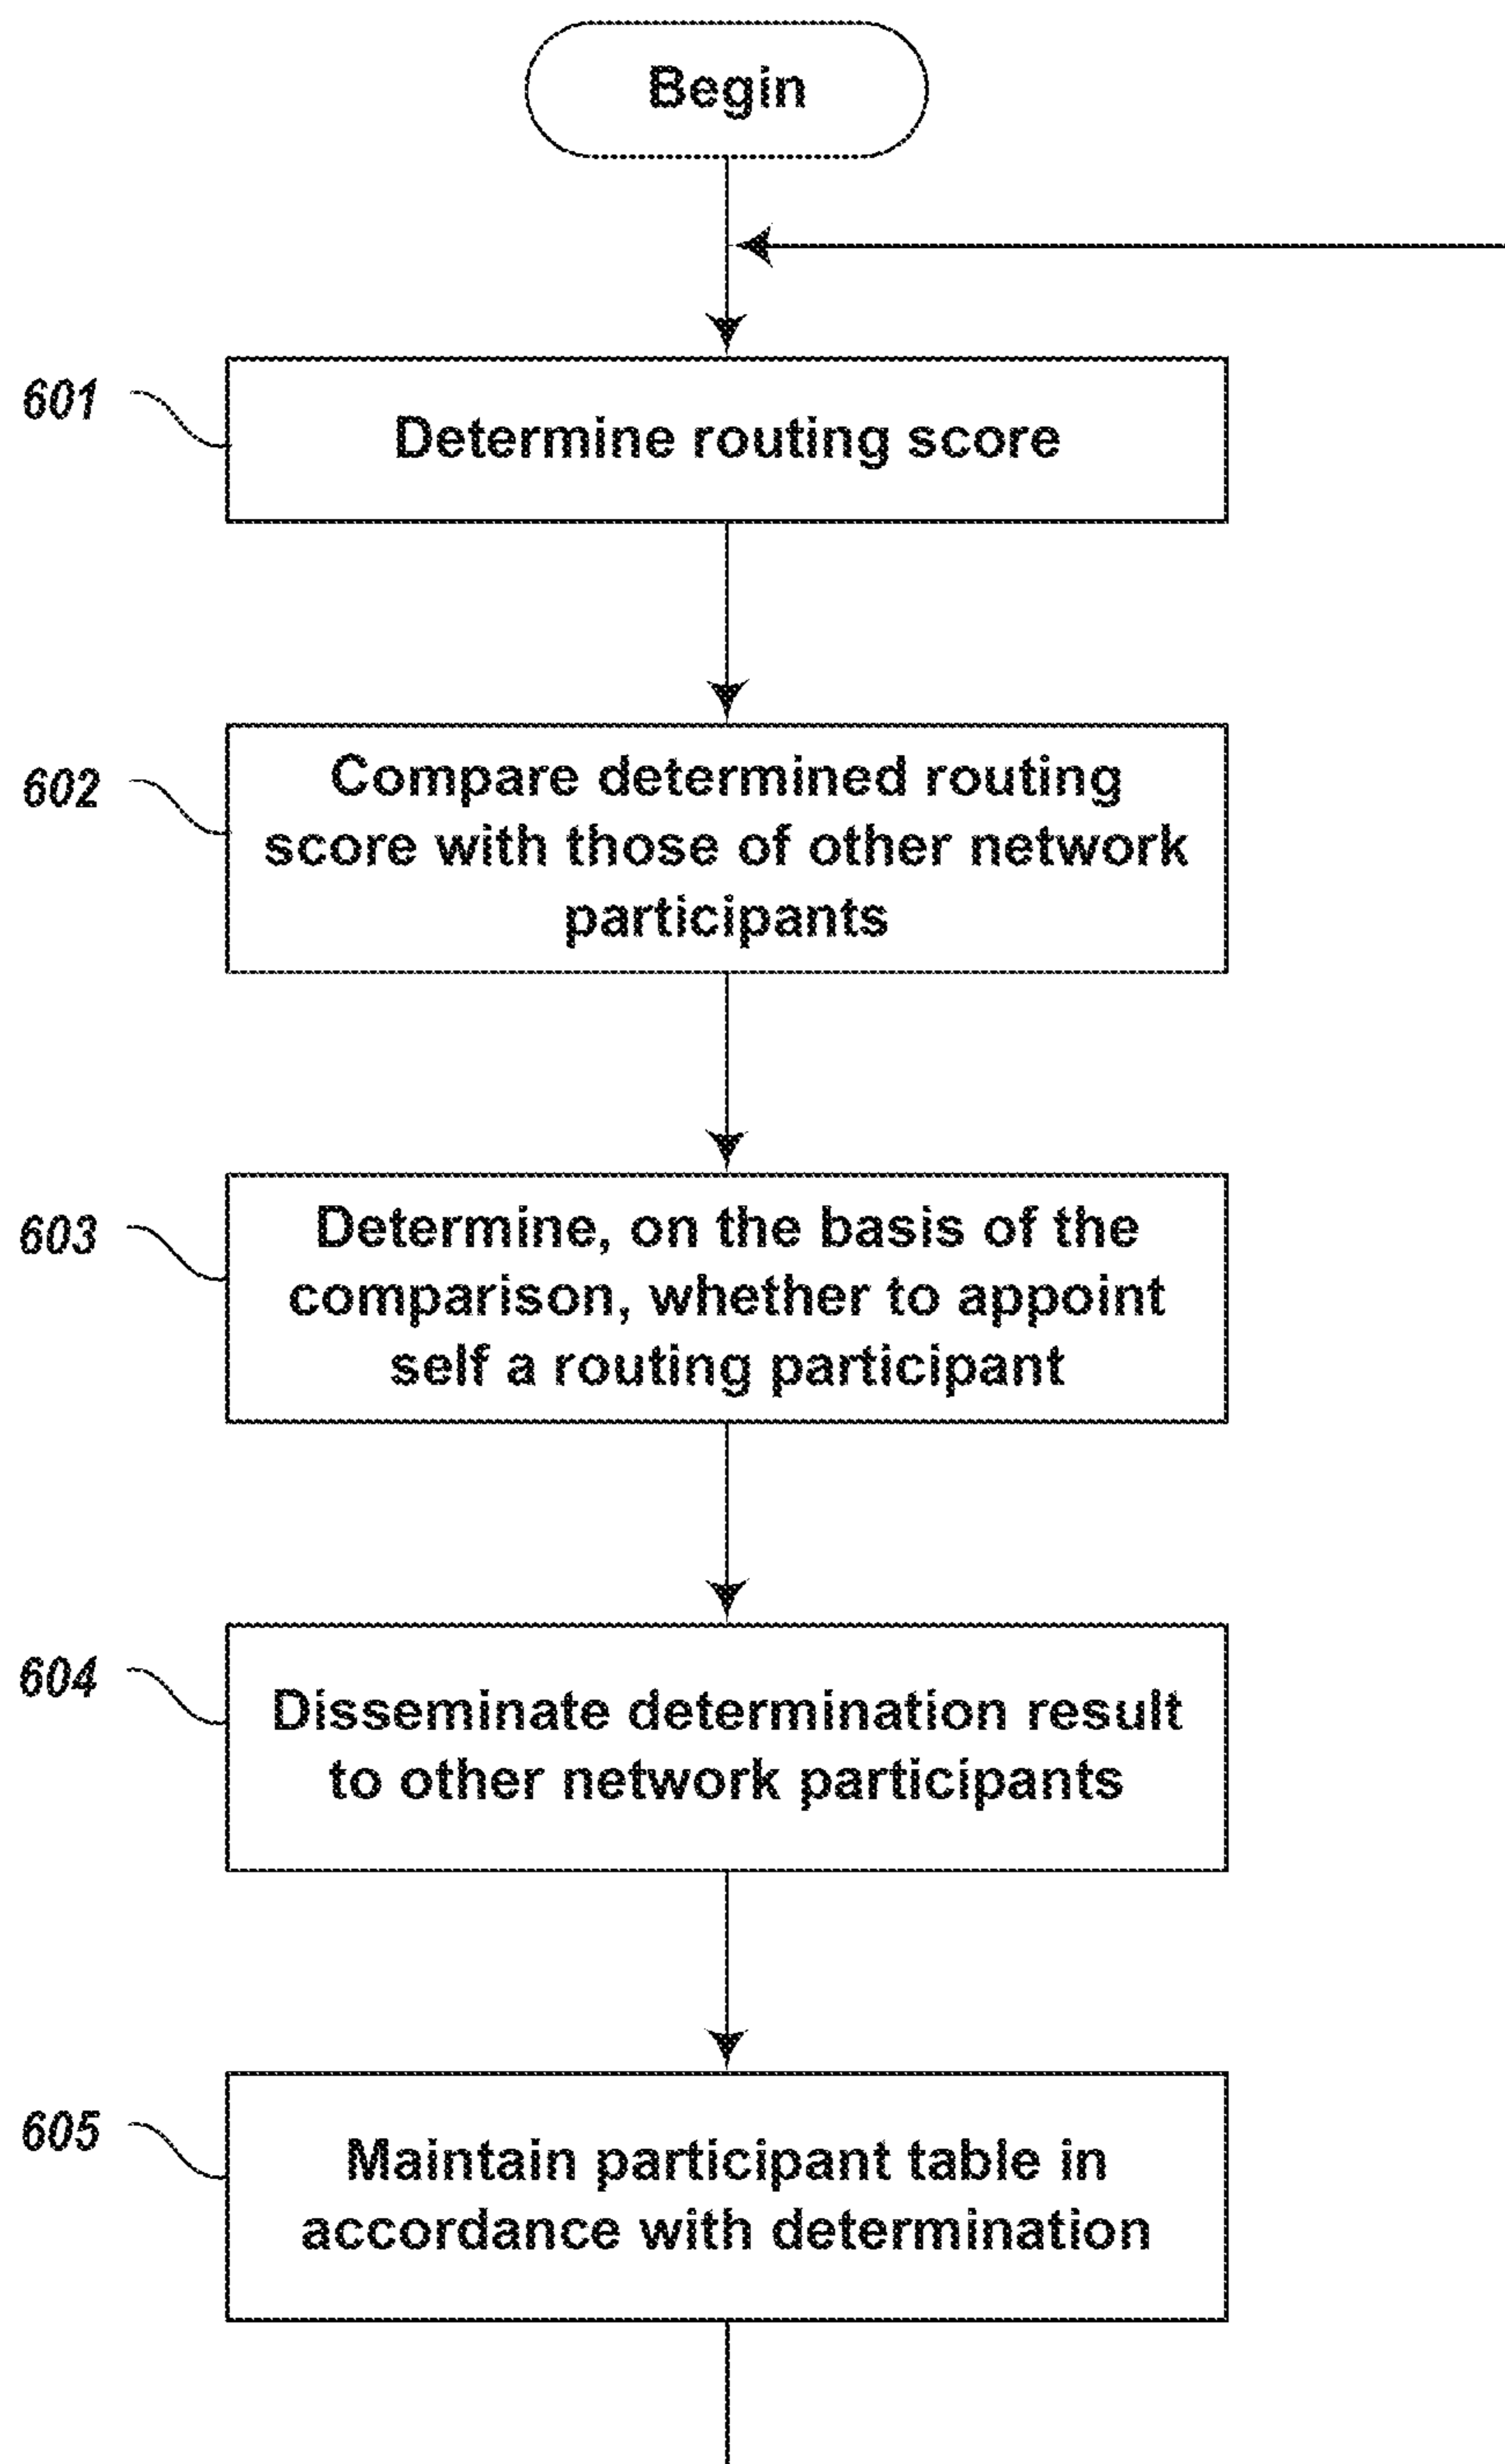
Begin

601 Determine routing score

602 Compare determined routing score with those of other network participants

603 Determine, on the basis of the comparison, whether to appoint self a routing participant

604 Disseminate determination result to other network participants

605 Maintain participant table in accordance with determination